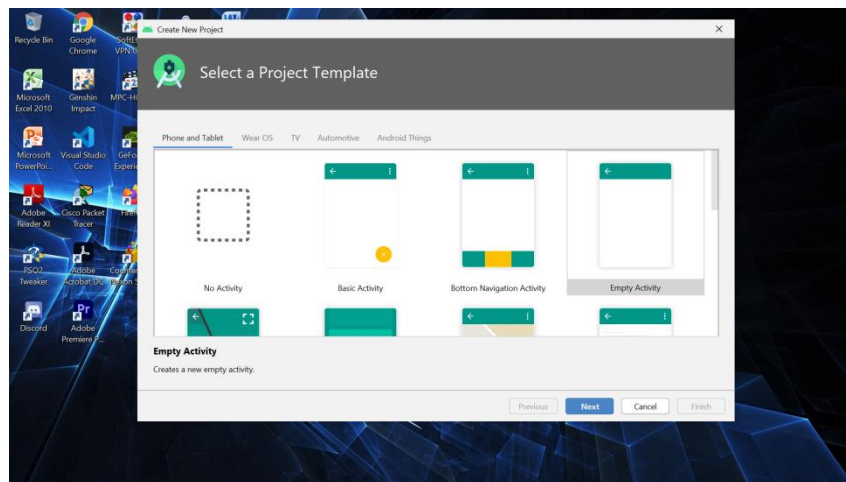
Recycle Bin

Google Chrome

SoftEt VPN C

Microsoft Excel 2010

Genshin Impact

MPC-H

Microsoft PowerPoi...

Visual Studio Code

GeFo Experi

Adobe Reader XI

Cisco Packet Tracer

Fire

PSO2 Tweaker

Adobe Acrobat DC

Counter Nexon S

Discord

Adobe Premiere P...

Create New Project

×

Select a Project Template

Phone and Tablet

Wear OS

TV

Automotive

Android Things

No Activity

Basic Activity

Bottom Navigation Activity

Empty Activity

Empty Activity

Creates a new empty activity.

Previous

Next

Cancel

Finish